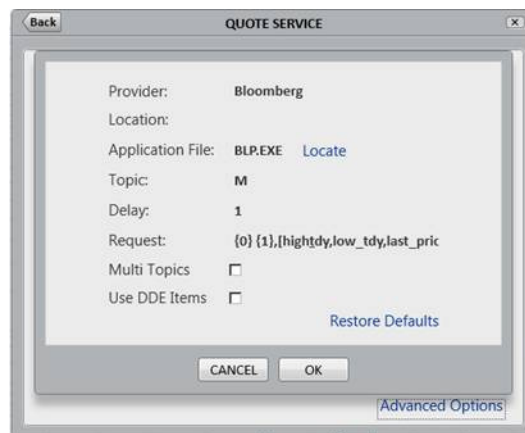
Back

QUOTE SERVICE

×

Provider: Bloomberg

Location:

Application File: BLP.EXE Locate

Topic: M

Delay: 1

Request: {0} {1},[hightdy,low_tdy,last_pric

Multi Topics

Use DDE Items

Restore Defaults

CANCEL OK

Advanced Options